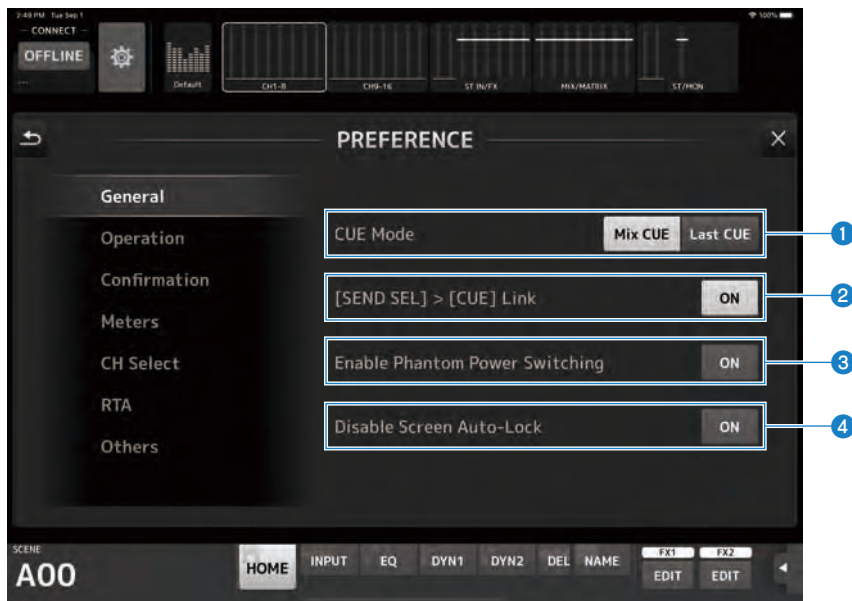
2:49 PM Tue Sep 1
100%
— CONNECT —
OFFLINE
Default
CH1-8
CH9-16
ST IN/FX
MIX/MATRIX
ST/MON

PREFERENCE

General
Operation
Confirmation
Meters
CH Select
RTA
Others

CUE Mode
Mix CUE
Last CUE
1
[SEND SEL] > [CUE] Link
ON
2
Enable Phantom Power Switching
ON
3
Disable Screen Auto-Lock
ON
4

SCENE
A00
HOME
INPUT
EQ
DYN1
DYN2
DEL
NAME
FX1
EDIT
FX2
EDIT